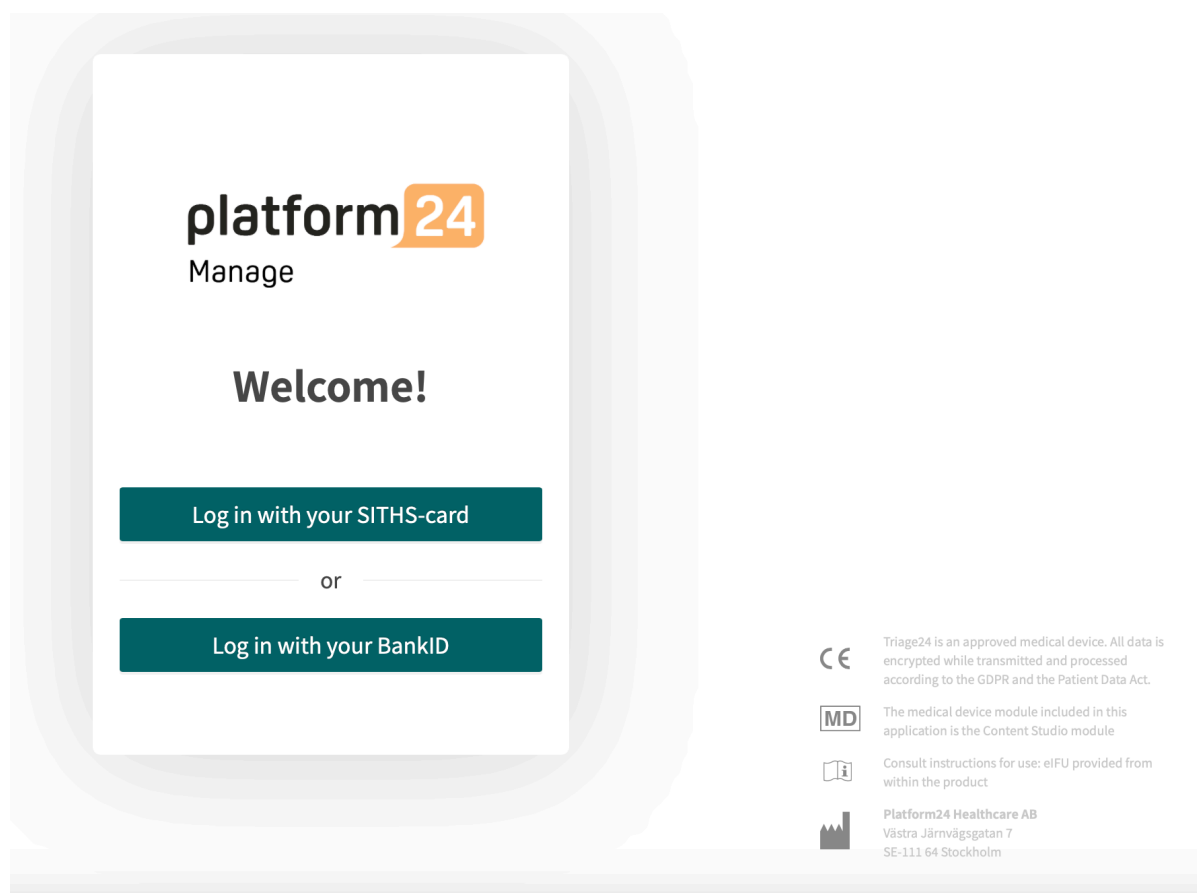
platform24
Manage

Welcome!

Log in with your SITHS-card

or

Log in with your BankID

CE

Triage24 is an approved medical device. All data is encrypted while transmitted and processed according to the GDPR and the Patient Data Act.

MD

The medical device module included in this application is the Content Studio module

Consult instructions for use: eIFU provided from within the product

Platform24 Healthcare AB
Västra Järnvägsgatan 7
SE-111 64 Stockholm